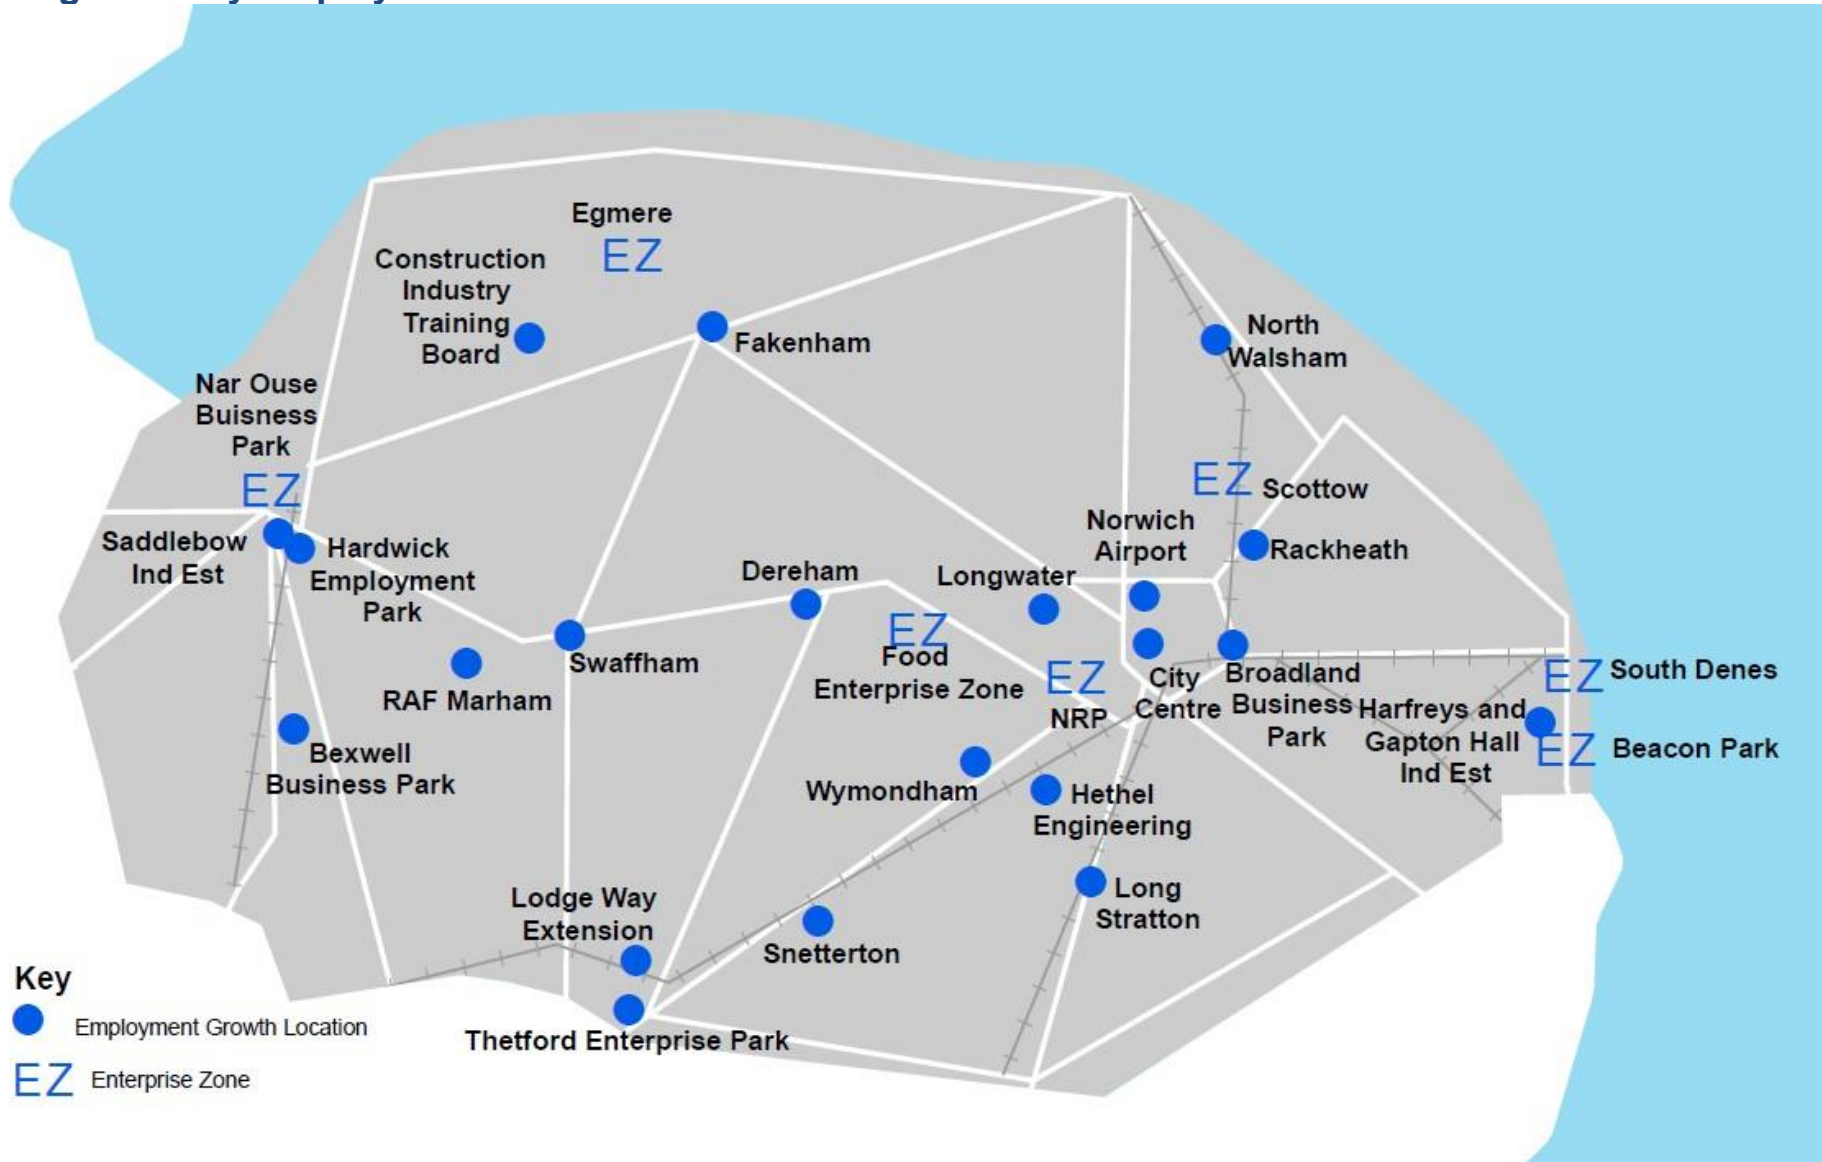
Egmere
EZ
Construction Industry Training Board
Fakenham
North Walsham
Nar Ouse Buisness Park
EZ
EZ Scottow
Norwich Airport
Rackheath
Saddlebow Ind Est
Hardwick Employment Park
Dereham
Longwater
EZ
Food Enterprise Zone
Swaffham
EZ
NRP
City Centre
Broadland Business Park
EZ South Denes
Harfreys and Gapton Hall Ind Est
EZ Beacon Park
RAF Marham
Bexwell Business Park
Wymondham
Hethel Engineering
Long Stratton
Lodge Way Extension
Snetterton
Thetford Enterprise Park

Key
Employment Growth Location
EZ Enterprise Zone